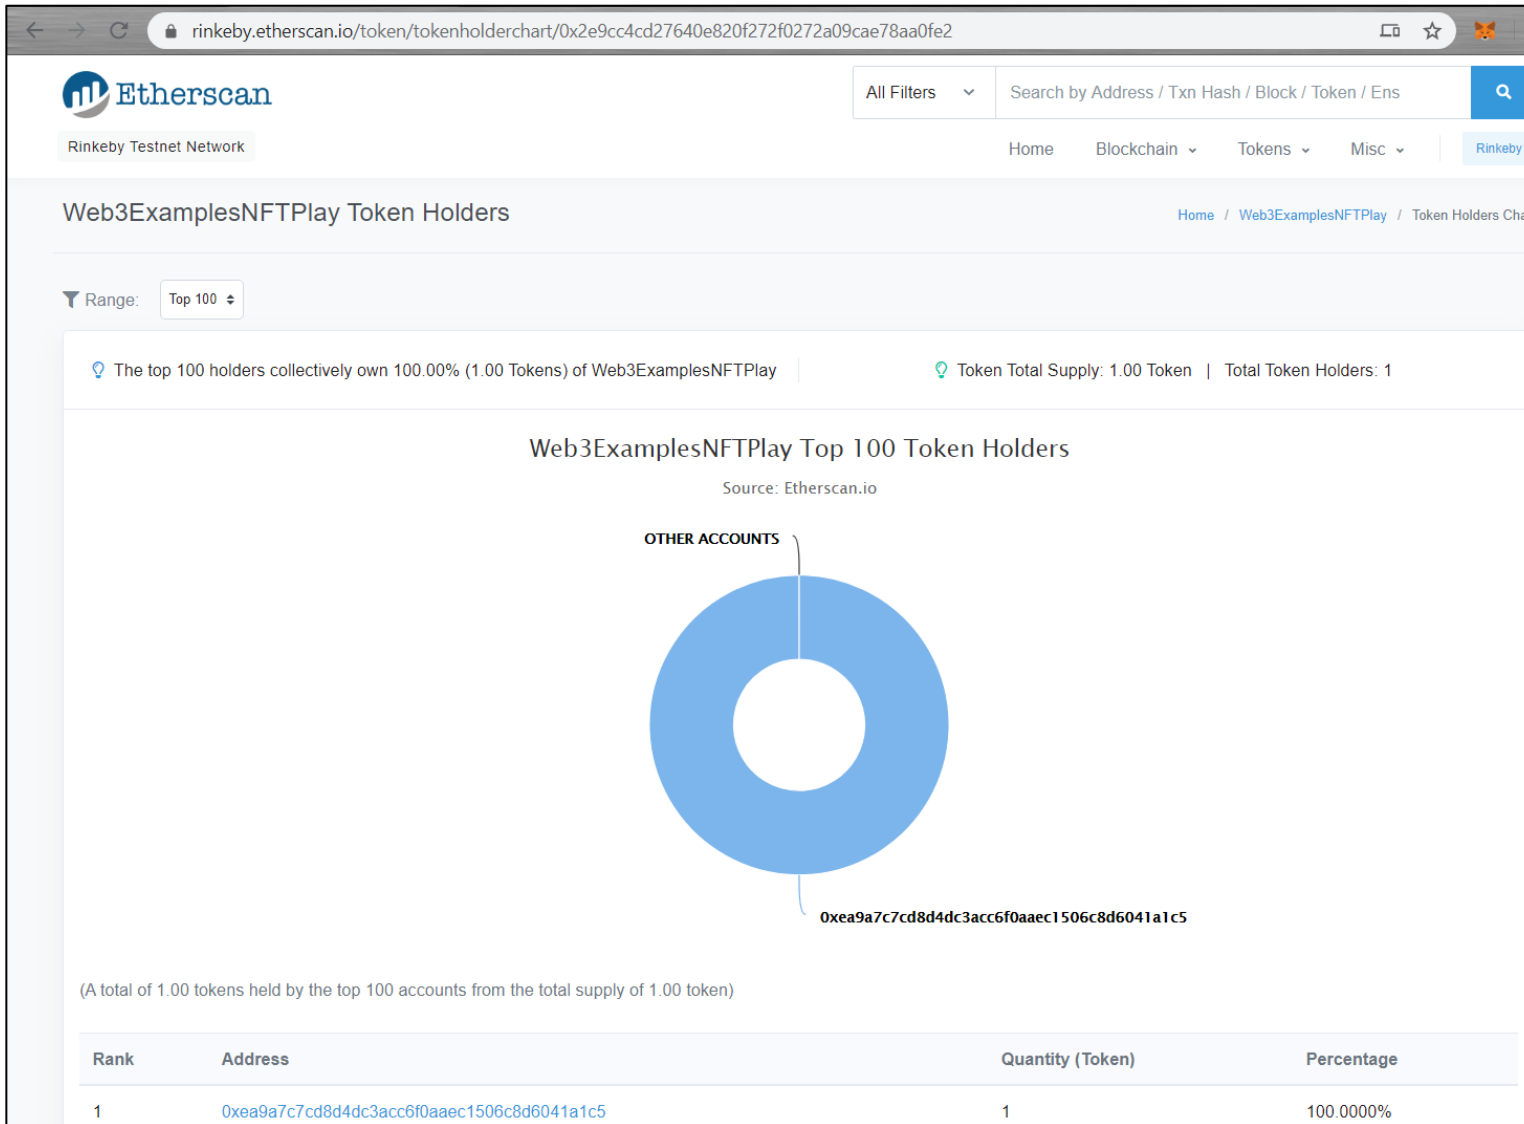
rinkeby.etherscan.io/token/tokenholderchart/0x2e9cc4cd27640e820f272f0272a09cae78aa0fe2

Etherscan

Rinkeby Testnet Network

All Filters

Search by Address / Txn Hash / Block / Token / Ens

Home Blockchain Tokens Misc Rinkeby

Web3ExamplesNFTPlay Token Holders

Home / Web3ExamplesNFTPlay / Token Holders Cha

Range: Top 100

The top 100 holders collectively own 100.00% (1.00 Tokens) of Web3ExamplesNFTPlay

Token Total Supply: 1.00 Token | Total Token Holders: 1

Web3ExamplesNFTPlay Top 100 Token Holders

Source: Etherscan.io

OTHER ACCOUNTS

0xea9a7c7cd8d4dc3acc6f0aaec1506c8d6041a1c5

(A total of 1.00 tokens held by the top 100 accounts from the total supply of 1.00 token)

| Rank | Address | Quantity (Token) | Percentage |
|---|---|---|---|
| 1 | 0xea9a7c7cd8d4dc3acc6f0aaec1506c8d6041a1c5 | 1 | 100.0000% |